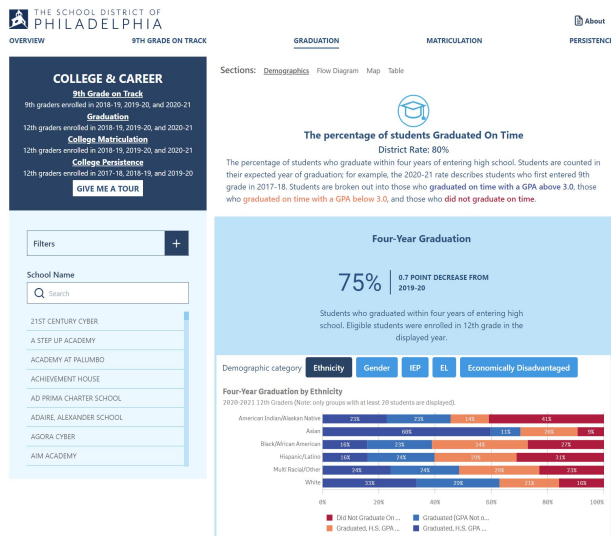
THE SCHOOL DISTRICT OF PHILADELPHIA

About

OVERVIEW 9TH GRADE ON TRACK GRADUATION MATRICULATION PERSISTENCE

COLLEGE & CAREER
9th Grade on Track
9th graders enrolled in 2018-19, 2019-20, and 2020-21
Graduation
12th graders enrolled in 2018-19, 2019-20, and 2020-21
College Matriculation
12th graders enrolled in 2018-19, 2019-20, and 2020-21
College Persistence
12th graders enrolled in 2017-18, 2018-19, 2019-20
GIVE ME A TOUR

Filters +

School Name
Search

21ST CENTURY CYBER
A STEP UP ACADEMY
ACADEMY AT PALUMBO
ACHIEVEMENT HOUSE
AD PRIMA CHARTER SCHOOL
ADAIRE, ALEXANDER SCHOOL
AGORA CYBER
AIM ACADEMY

Sections: Demographics Flow Diagram Map Table

The percentage of students Graduated On Time
District Rate: 80%

The percentage of students who graduate within four years of entering high school. Students are counted in their expected year of graduation; for example, the 2020-21 rate describes students who first entered 9th grade in 2017-18. Students are broken out into those who graduated on time with a GPA above 3.0, those who graduated on time with a GPA below 3.0, and those who did not graduate on time.

Four-Year Graduation

75% 0.7 POINT DECREASE FROM 2019-20

Students who graduated within four years of entering high school. Eligible students were enrolled in 12th grade in the displayed year.

Demographic category Ethnicity Gender IEP EL Economically Disadvantaged

Four-Year Graduation by Ethnicity
2020-2021 12th Graders (Note: only groups with at least 20 students are displayed).

American Indian/Alaskan Native 23% 23% 14% 41%
Asian 69% 11% 7% 9%
Black/African American 16% 23% 34% 27%
Hispanic/Latino 16% 24% 29% 31%
Multi Racial/Other 24% 24% 29% 23%
White 33% 29% 21% 16%

0% 20% 40% 60% 80% 100%

Did Not Graduate O... Graduated (GPA Not o...
Graduated, H.S. GPA ... Graduated, H.S. GPA ...